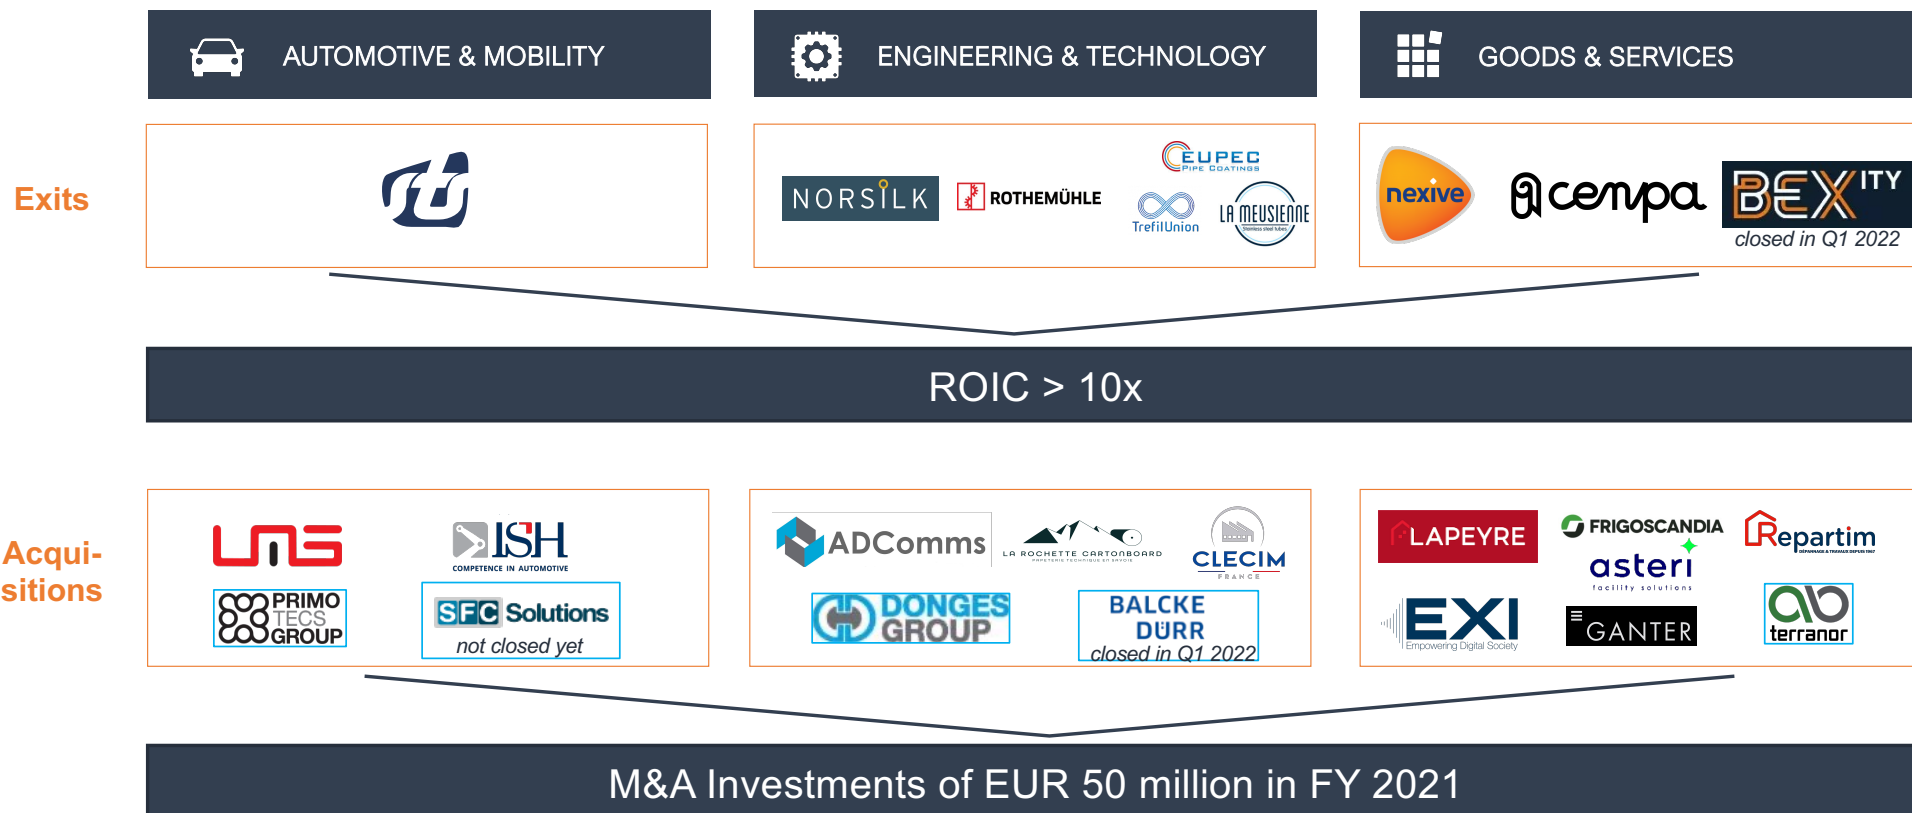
AUTOMOTIVE & MOBILITY

ENGINEERING & TECHNOLOGY

GOODS & SERVICES

Exits

NORSILK ROTHEMÜHLE EUPEC PIPE COATINGS TrefilUnion LA MEUSIENNE

nexive acempa BEXITY closed in Q1 2022

ROIC > 10x

Acqui-sitions

LMS ISH COMPETENCE IN AUTOMOTIVE PRIMO TECS GROUP SFC Solutions not closed yet

ADComms LA ROCHETTE CARTONBOARD CLECIM FRANCE DONGES GROUP BALCKE DÜRR closed in Q1 2022

LAPEYRE FRIGOSCANDIA Repartim asteri facility solutions EXI Empowering Digital Society GANTER terranor

M&A Investments of EUR 50 million in FY 2021